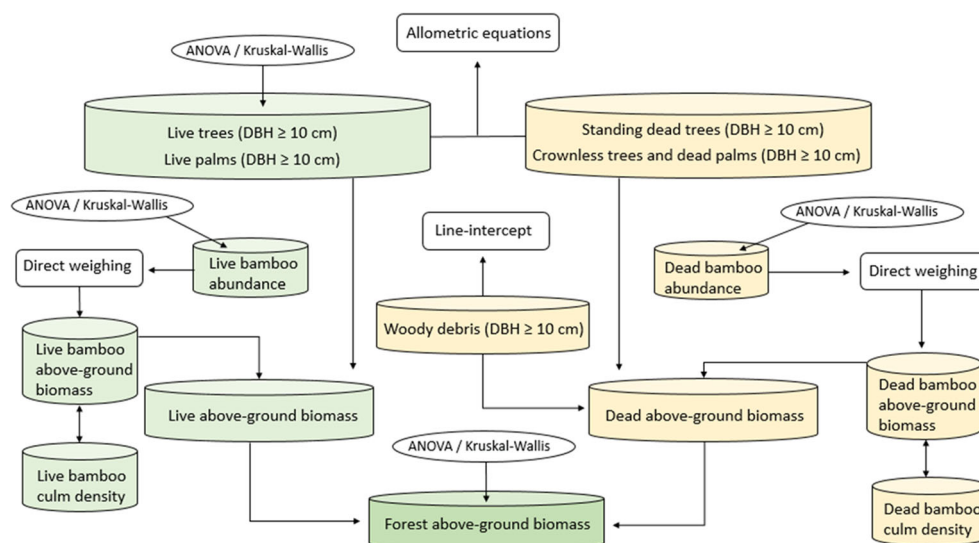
Allometric equations

ANOVA / Kruskal-Wallis

Live trees (DBH ≥ 10 cm)
Live palms (DBH ≥ 10 cm)

Standing dead trees (DBH ≥ 10 cm)
Crownless trees and dead palms (DBH ≥ 10 cm)

ANOVA / Kruskal-Wallis

Live bamboo abundance

Direct weighing

Line-intercept

ANOVA / Kruskal-Wallis

Dead bamboo abundance

Direct weighing

Woody debris (DBH ≥ 10 cm)

Live bamboo above-ground biomass

Live above-ground biomass

Dead above-ground biomass

Dead bamboo above-ground biomass

Live bamboo culm density

ANOVA / Kruskal-Wallis

Forest above-ground biomass

Dead bamboo culm density